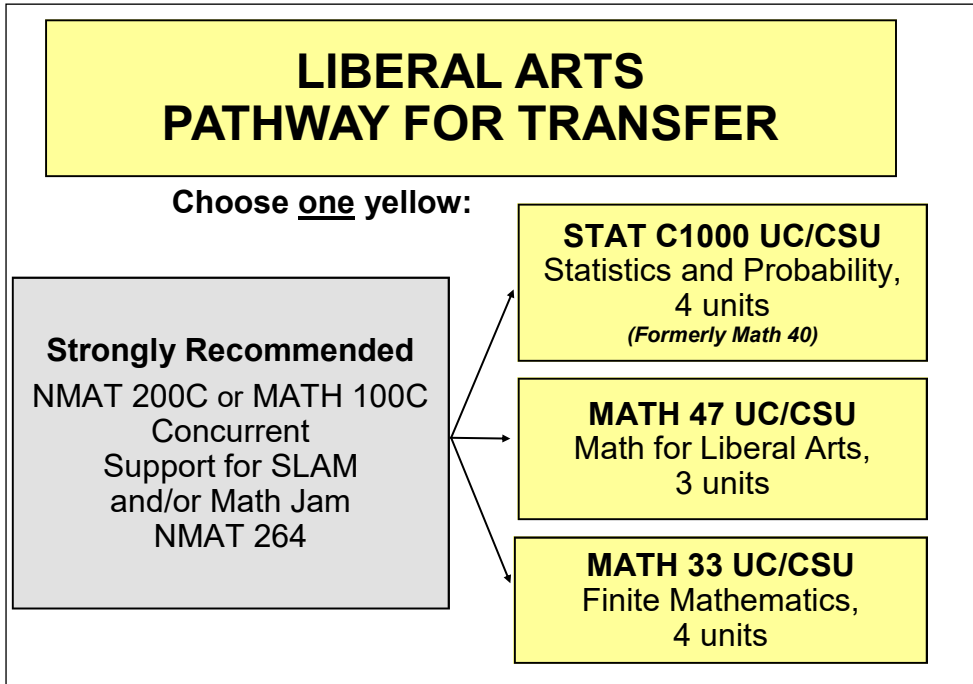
LIBERAL ARTS
PATHWAY FOR TRANSFER

Choose one yellow:

Strongly Recommended
NMAT 200C or MATH 100C
Concurrent
Support for SLAM
and/or Math Jam
NMAT 264

STAT C1000 UC/CSU
Statistics and Probability,
4 units
(Formerly Math 40)

MATH 47 UC/CSU
Math for Liberal Arts,
3 units

MATH 33 UC/CSU
Finite Mathematics,
4 units